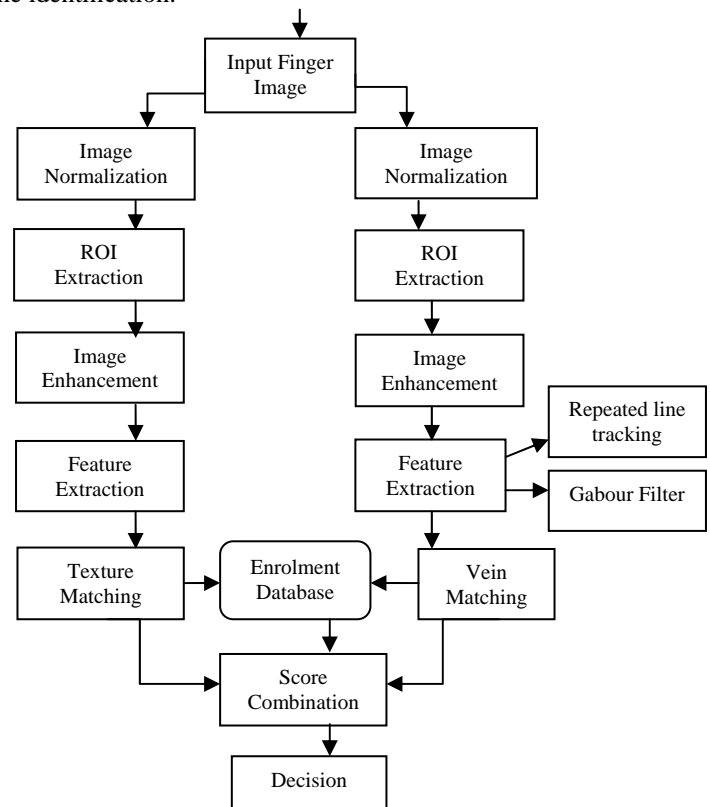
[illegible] identification.

Input Finger Image

Image Normalization

ROI Extraction

Image Enhancement

Feature Extraction

Texture Matching

Image Normalization

ROI Extraction

Image Enhancement

Feature Extraction

Repeated line tracking

Gabour Filter

Vein Matching

Enrolment Database

Score Combination

Decision